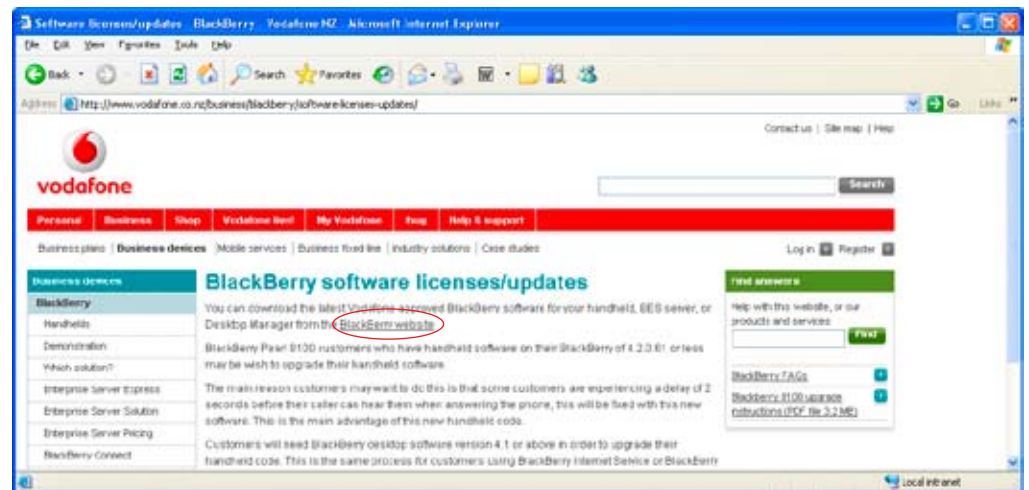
Software licenses/updates BlackBerry Vodafone NZ Microsoft Internet Explorer

File Edit View Favorites Tools Help

Back Search Favorites

Address http://www.vodafone.co.nz/business/blackberry/software-licenses-updates/ Go Links

Contact us | Site map | Help

vodafone

Search

Personal Business Shop Vodafone live! My Vodafone Faqs Help & support

Business plans | Business devices | Mobile services | Business fixed line | Industry solutions | Case studies

Log in Register

Business devices

BlackBerry

Handhelds

Demonstration

Which solution?

Enterprise Server Express

Enterprise Server Solution

Enterprise Server Pricing

BlackBerry Connect

BlackBerry software licenses/updates

You can download the latest Vodafone approved BlackBerry software for your handheld, BES server, or Desktop Manager from the BlackBerry website.

BlackBerry Pearl 8130 customers who have handheld software on their BlackBerry of 4.2.0.61 or less may be wish to upgrade their handheld software.

The main reason customers may want to do this is that some customers are experiencing a delay of 2 seconds before their caller can hear them when answering the phone, this will be fixed with this new software. This is the main advantage of this new handheld code.

Customers will need BlackBerry desktop software version 4.1 or above in order to upgrade their handheld code. This is the same process for customers using BlackBerry Internet Service or BlackBerry

Find answers

Help with this website, or our products and services

Find

BlackBerry FAQs

BlackBerry 8100 upgrade instructions (PDF file 3.2 MB)

Local intranet